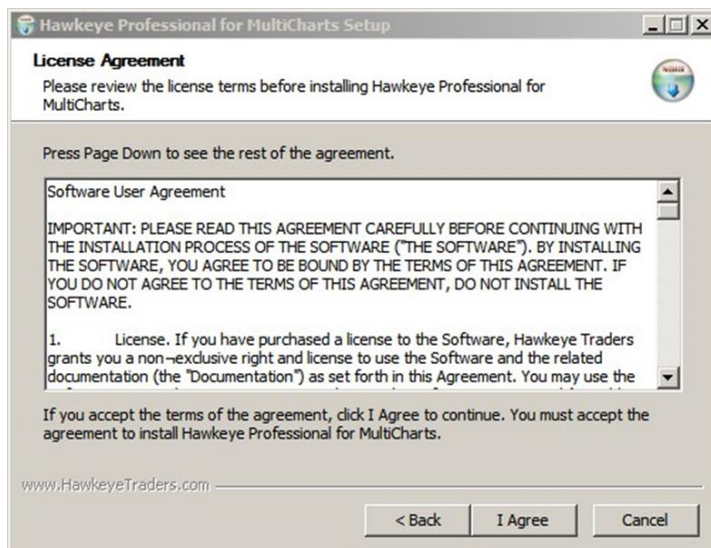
Hawkeye Professional for MultiCharts Setup

License Agreement

Please review the license terms before installing Hawkeye Professional for MultiCharts.

Press Page Down to see the rest of the agreement.

Software User Agreement

IMPORTANT: PLEASE READ THIS AGREEMENT CAREFULLY BEFORE CONTINUING WITH THE INSTALLATION PROCESS OF THE SOFTWARE ("THE SOFTWARE"). BY INSTALLING THE SOFTWARE, YOU AGREE TO BE BOUND BY THE TERMS OF THIS AGREEMENT. IF YOU DO NOT AGREE TO THE TERMS OF THIS AGREEMENT, DO NOT INSTALL THE SOFTWARE.

1. License. If you have purchased a license to the Software, Hawkeye Traders grants you a non¬exclusive right and license to use the Software and the related documentation (the "Documentation") as set forth in this Agreement. You may use the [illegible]

If you accept the terms of the agreement, click I Agree to continue. You must accept the agreement to install Hawkeye Professional for MultiCharts.

www.HawkeyeTraders.com

< Back | I Agree | Cancel